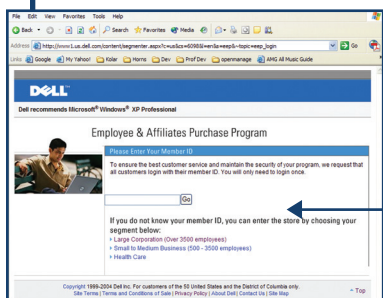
File Edit View Favorites Tools Help

Back Search Favorites Media

Address http://www1.us.dell.com/content/segmenter.aspx?c=us&cs=6098&l=en&s=eep&~topic=eep_login Go

Links Google My Yahoo! Kolar Home Dev Prof Dev opennanage AMG All Music Guide

DELL

Dell recommends Microsoft® Windows® XP Professional

Employee & Affiliates Purchase Program

Please Enter Your Member ID

To ensure the best customer service and maintain the security of your program, we request that all customers login with their member ID. You will only need to login once.

Go

If you do not know your member ID, you can enter the store by choosing your segment below:

Large Corporation (Over 3500 employees)

Small to Medium Business (500 - 3500 employees)

Health Care

Copyright 1999-2004 Dell Inc. For customers of the 50 United States and the District of Columbia only.
Site Terms | Terms and Conditions of Sale | Privacy Policy | About Dell | Contact Us | Site Map

Top